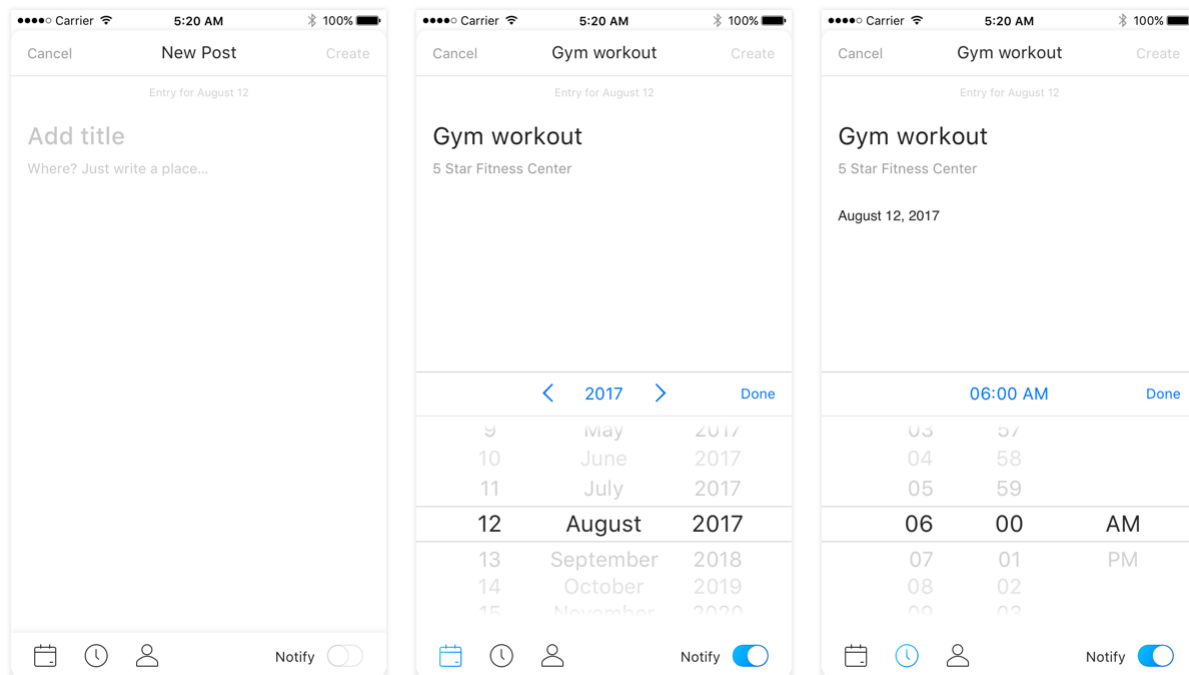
●●●●○ Carrier 5:20 AM 100%

Cancel New Post Create

Entry for August 12

Add title

Where? Just write a place...

Notify

●●●●○ Carrier 5:20 AM 100%

Cancel Gym workout Create

Entry for August 12

Gym workout

5 Star Fitness Center

< 2017 > Done

| 9 | May | 2017 |
|---|---|---|
| 10 | June | 2017 |
| 11 | July | 2017 |
| 12 | August | 2017 |
| 13 | September | 2018 |
| 14 | October | 2019 |
| 15 | November | 2020 |

Notify

●●●●○ Carrier 5:20 AM 100%

Cancel Gym workout Create

Entry for August 12

Gym workout

5 Star Fitness Center

August 12, 2017

06:00 AM Done

| 03 | 57 | |
|---|---|---|
| 04 | 58 | |
| 05 | 59 | |
| 06 | 00 | AM |
| 07 | 01 | PM |
| 08 | 02 | |
| 09 | 03 | |

Notify